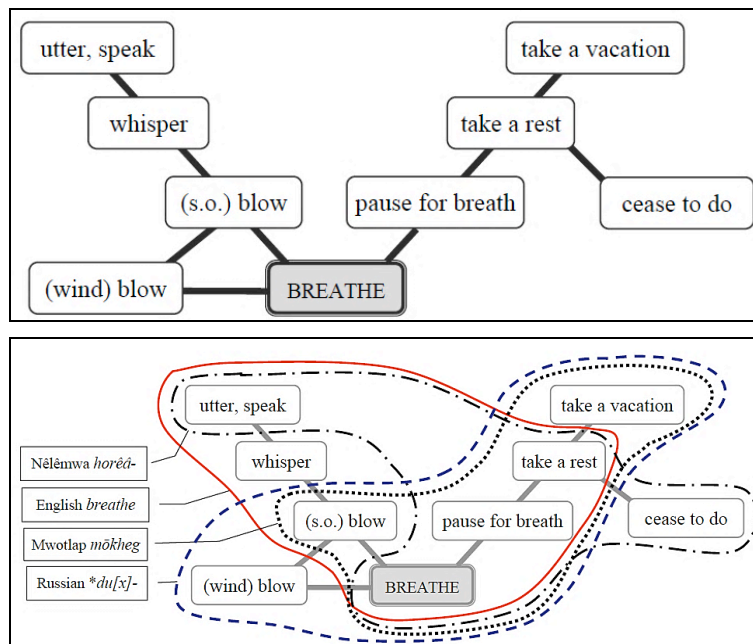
utter, speak

whisper

(s.o.) blow

(wind) blow

BREATHE

take a vacation

take a rest

pause for breath

cease to do

Nêlêmwa *horêâ-*

English *breathe*

Mwotlap *mōkheg*

Russian \**du[x]-*

utter, speak

whisper

(s.o.) blow

(wind) blow

BREATHE

take a vacation

take a rest

pause for breath

cease to do